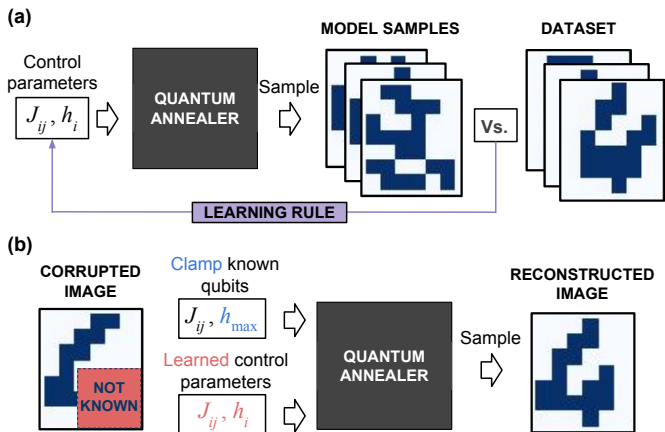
(a)

Control parameters

$J_{ij}, h_i$

QUANTUM ANNEALER

Sample

MODEL SAMPLES

Vs.

DATASET

LEARNING RULE

(b)

CORRUPTED IMAGE

NOT KNOWN

Clamp known qubits

$J_{ij}, h_{\max}$

Learned control parameters

$J_{ij}, h_i$

QUANTUM ANNEALER

Sample

RECONSTRUCTED IMAGE